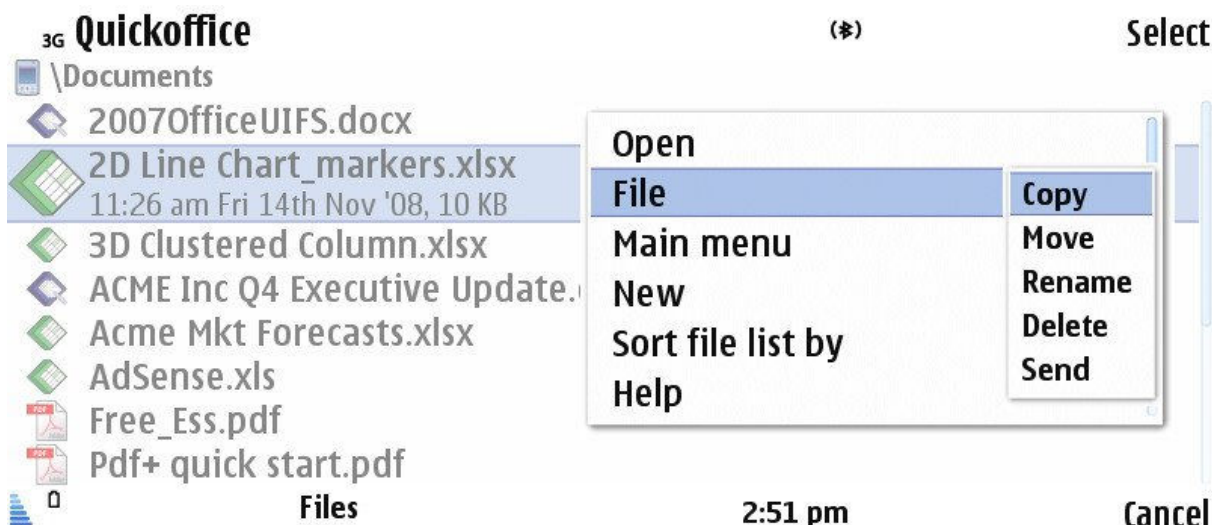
3G Quickoffice (✱) Select

\Documents

2007OfficeUIFS.docx

2D Line Chart_markers.xlsx
11:26 am Fri 14th Nov '08, 10 KB

3D Clustered Column.xlsx

ACME Inc Q4 Executive Update.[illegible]

Acme Mkt Forecasts.xlsx

AdSense.xls

Free_Ess.pdf

Pdf+ quick start.pdf

Open
File
Main menu
New
Sort file list by
Help

Copy
Move
Rename
Delete
Send

Files 2:51 pm Cancel